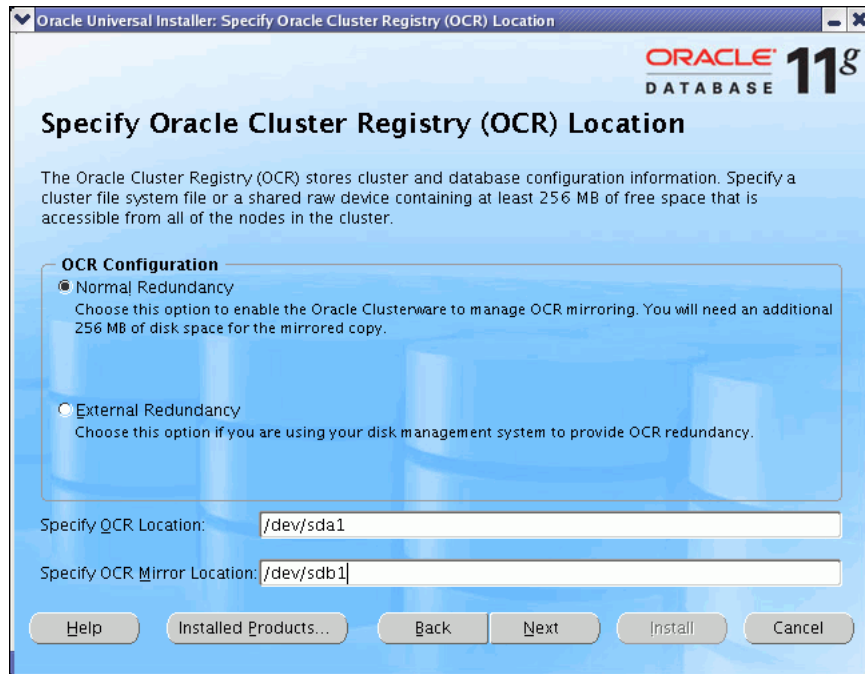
Oracle Universal Installer: Specify Oracle Cluster Registry (OCR) Location

ORACLE DATABASE 11g

Specify Oracle Cluster Registry (OCR) Location

The Oracle Cluster Registry (OCR) stores cluster and database configuration information. Specify a cluster file system file or a shared raw device containing at least 256 MB of free space that is accessible from all of the nodes in the cluster.

OCR Configuration

Normal Redundancy
Choose this option to enable the Oracle Clusterware to manage OCR mirroring. You will need an additional 256 MB of disk space for the mirrored copy.

External Redundancy
Choose this option if you are using your disk management system to provide OCR redundancy.

Specify OCR Location: /dev/sda1

Specify OCR Mirror Location: /dev/sdb1

Help | Installed Products... | Back | Next | Install | Cancel